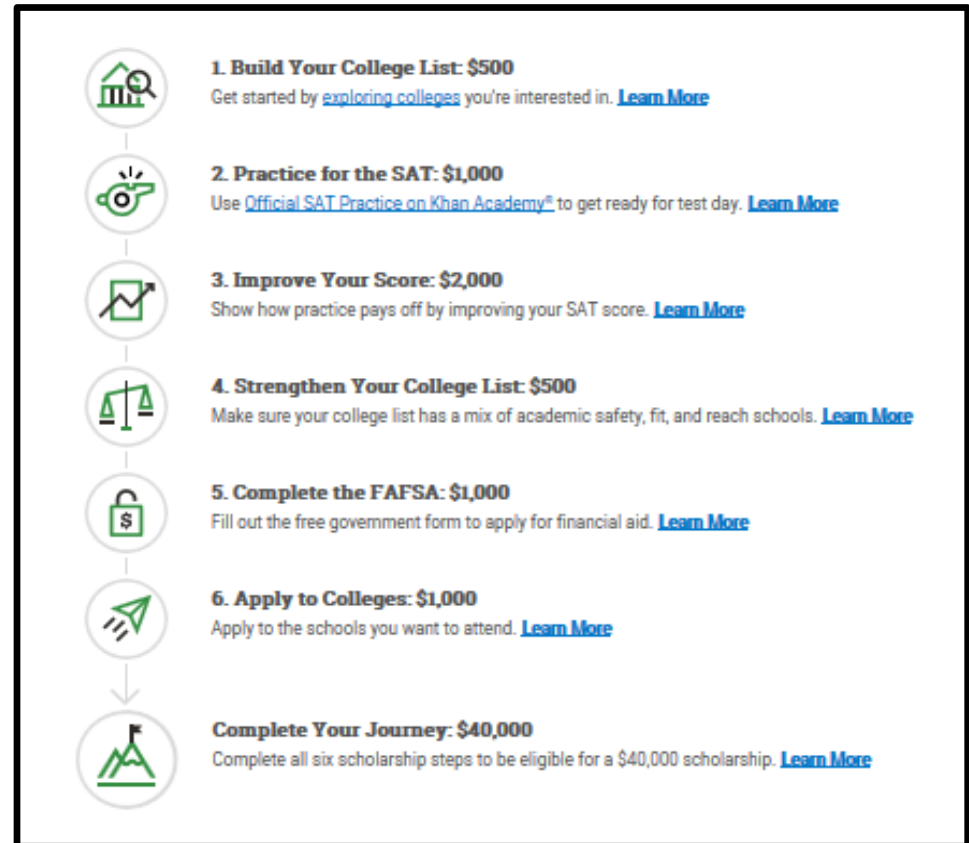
1. Build Your College List: $500
Get started by exploring colleges you're interested in. Learn More

2. Practice for the SAT: $1,000
Use Official SAT Practice on Khan Academy® to get ready for test day. Learn More

3. Improve Your Score: $2,000
Show how practice pays off by improving your SAT score. Learn More

4. Strengthen Your College List: $500
Make sure your college list has a mix of academic safety, fit, and reach schools. Learn More

5. Complete the FAFSA: $1,000
Fill out the free government form to apply for financial aid. Learn More

6. Apply to Colleges: $1,000
Apply to the schools you want to attend. Learn More

Complete Your Journey: $40,000
Complete all six scholarship steps to be eligible for a $40,000 scholarship. Learn More